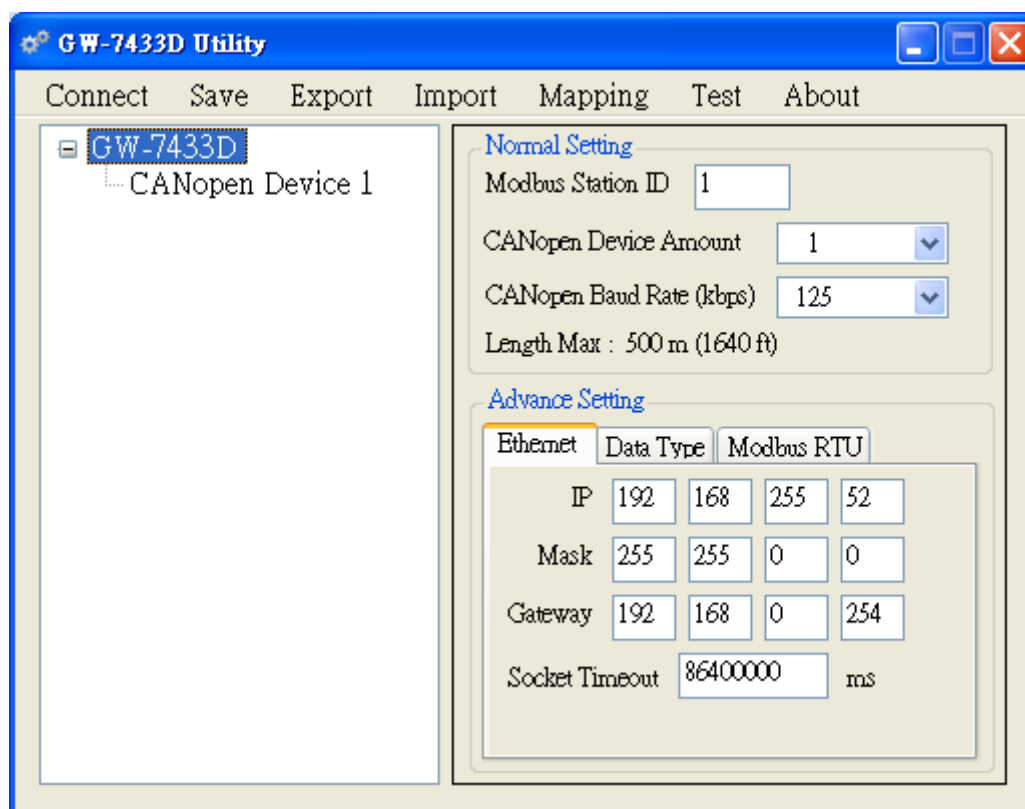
GW-7433D Utility

Connect Save Export Import Mapping Test About

GW-7433D
CANopen Device 1

Normal Setting
Modbus Station ID 1
CANopen Device Amount 1
CANopen Baud Rate (kbps) 125
Length Max : 500 m (1640 ft)

Advance Setting
Ethernet Data Type Modbus RTU

IP 192 168 255 52
Mask 255 255 0 0
Gateway 192 168 0 254
Socket Timeout 86400000 ms